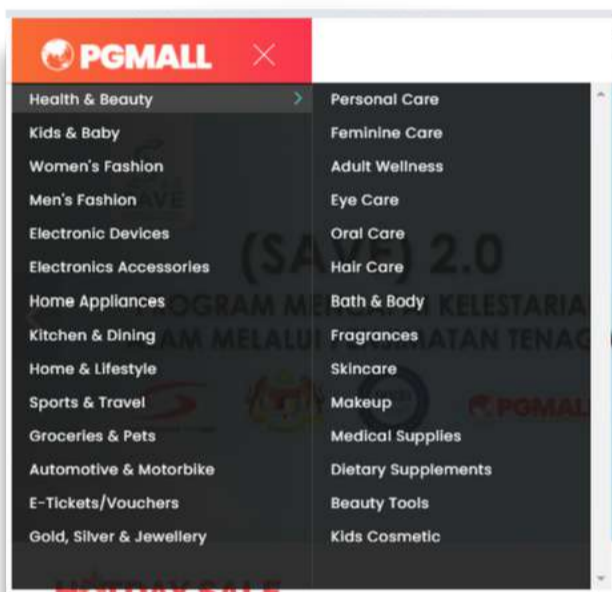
PGMALL

Health & Beauty
Kids & Baby
Women's Fashion
Men's Fashion
Electronic Devices
Electronics Accessories
Home Appliances
Kitchen & Dining
Home & Lifestyle
Sports & Travel
Groceries & Pets
Automotive & Motorbike
E-Tickets/Vouchers
Gold, Silver & Jewellery

Personal Care
Feminine Care
Adult Wellness
Eye Care
Oral Care
Hair Care
Bath & Body
Fragrances
Skincare
Makeup
Medical Supplies
Dietary Supplements
Beauty Tools
Kids Cosmetic

(SAVE) 2.0
PROGRAM MENG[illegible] KELESTARIA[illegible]
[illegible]AM MELALU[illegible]ATAN TENAG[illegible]
PGMALL